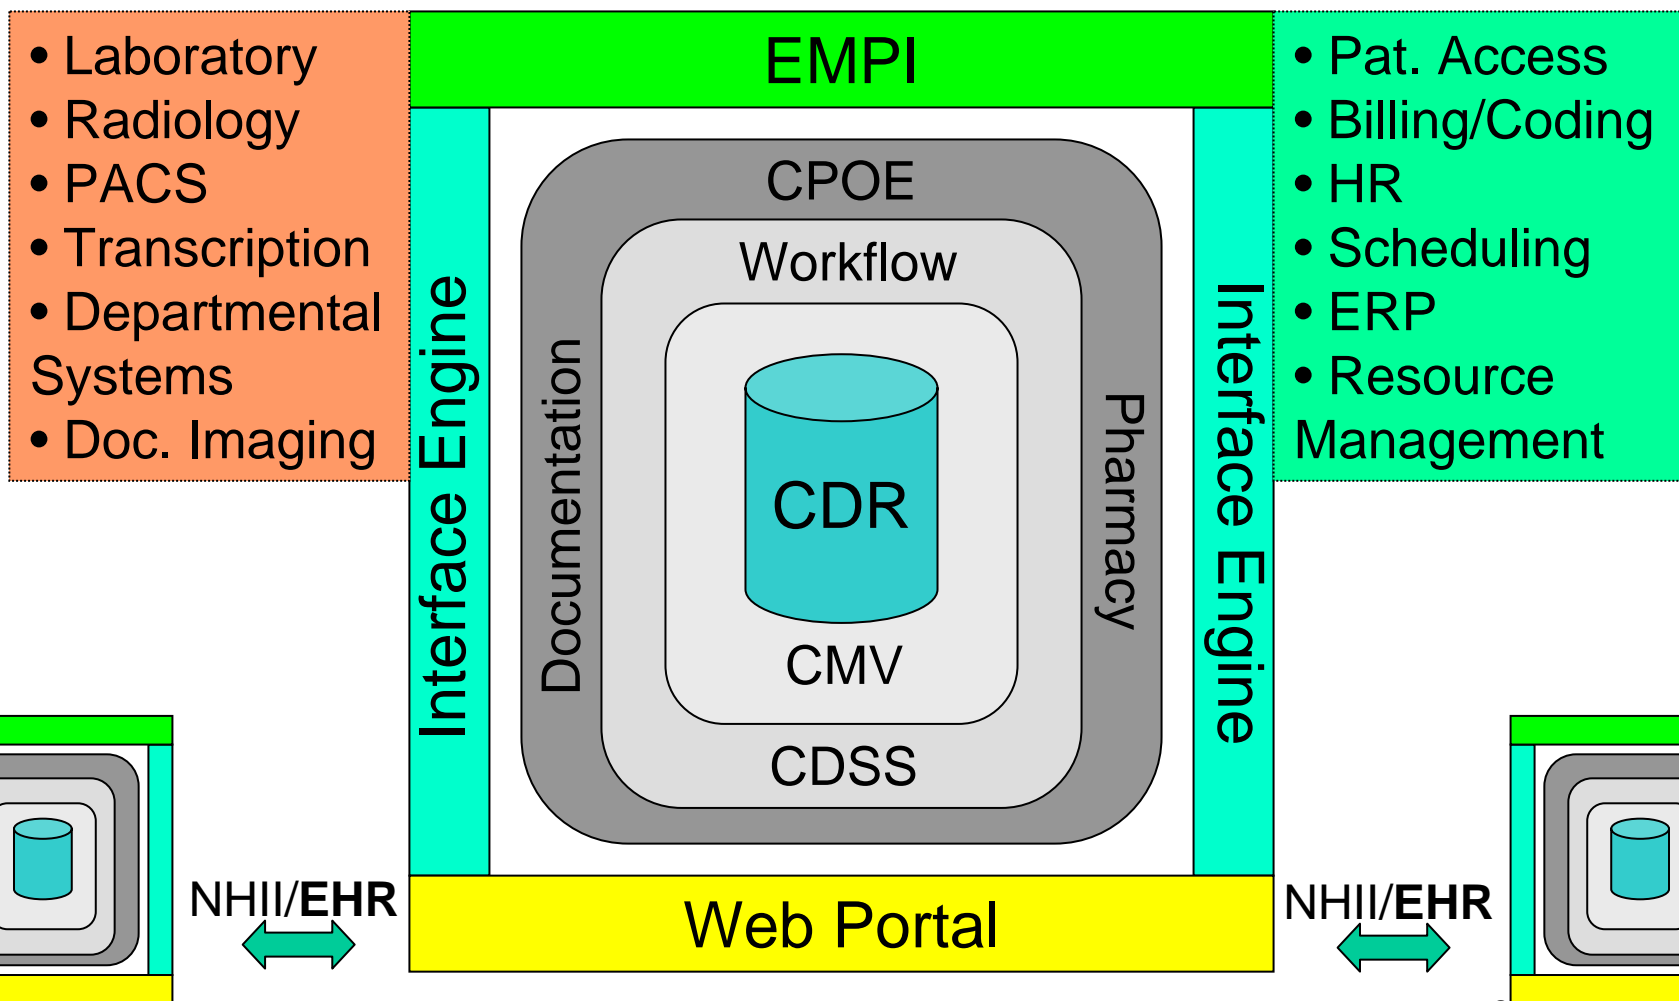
• Laboratory
• Radiology
• PACS
• Transcription
• Departmental Systems
• Doc. Imaging

EMPI

• Pat. Access
• Billing/Coding
• HR
• Scheduling
• ERP
• Resource Management

Interface Engine

CPOE

Workflow

Documentation

Pharmacy

CDR

CMV

CDSS

Interface Engine

NHII/**EHR**

Web Portal

NHII/**EHR**